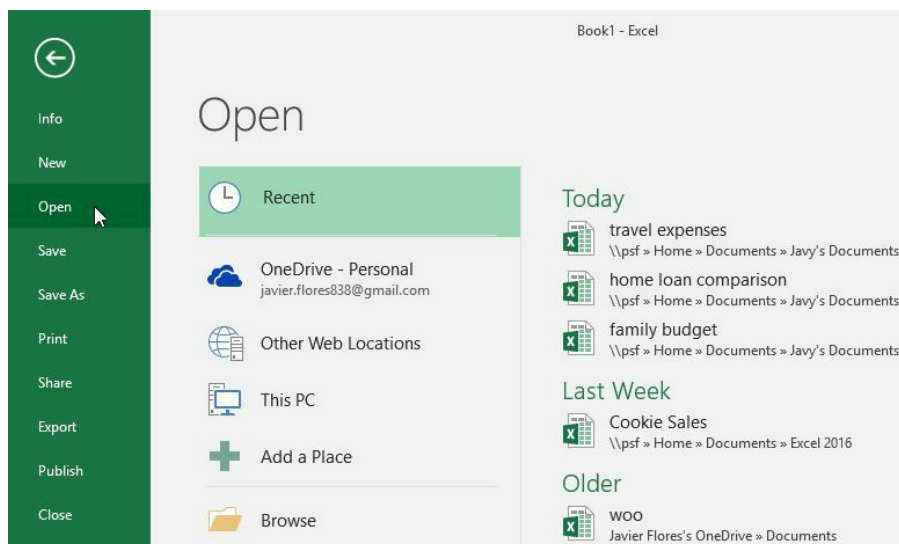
Book1 - Excel

Info
New
Open
Save
Save As
Print
Share
Export
Publish
Close

Open

Recent

OneDrive - Personal
javier.flores838@gmail.com

Other Web Locations

This PC

Add a Place

Browse

Today

travel expenses
\\psf » Home » Documents » Javy's Documents

home loan comparison
\\psf » Home » Documents » Javy's Documents

family budget
\\psf » Home » Documents » Javy's Documents

Last Week

Cookie Sales
\\psf » Home » Documents » Excel 2016

Older

woo
Javier Flores's OneDrive » Documents